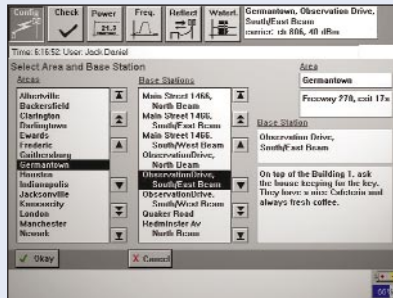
Config | Check | Power 21.3 | Freq. | Redirect | Waterf.

Germantown, Observation Drive, South/East Beam
carrier: ch 806, 40 dBm

Time: 6:16:52 User: Jack Daniel

Select Area and Base Station

Areas
Albertville
Backersfield
Clarington
Darlingtown
Ewards
Frederic
Gaithersburg
Germantown
Hanston
Indianapolis
Jacksonville
Kansascity
London
Manchester
Newark

Base Stations
Main Street 1466, North Beam
Main Street 1466, South/East Beam
Main Street 1466, South/West Beam
ObservationDrive, North Beam
ObservationDrive, South/East Beam
ObservationDrive, South/West Beam
Quaker Road
Hedminster Av North Beam

Area
Germantown
Freeway 270, exit 17a

Base Station
Observation Drive, South/East Beam

On top of the Building 1. ask the house keeping for the key. They have a nice Cafeteria and always fresh coffee.

Okay
Cancel